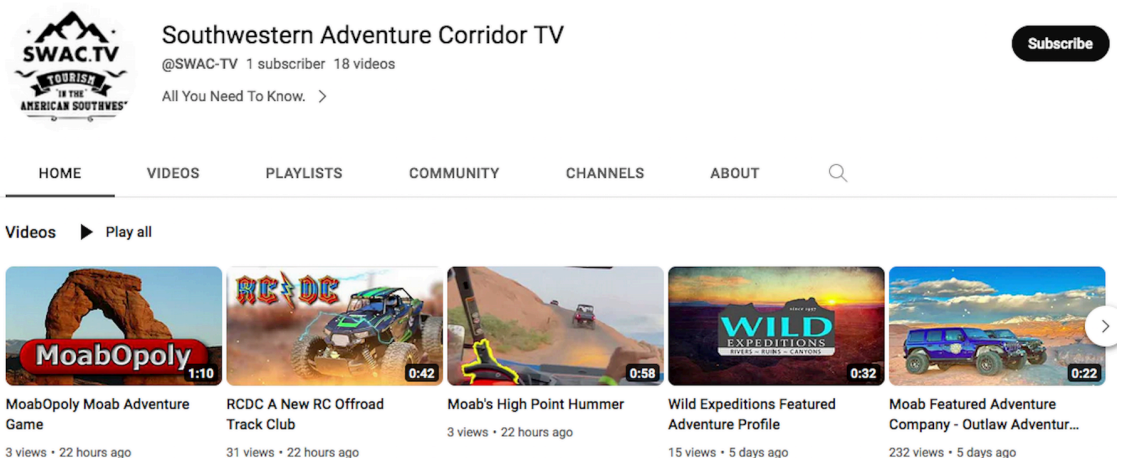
SWAC.TV
TOURISM
IN THE
AMERICAN SOUTHWEST

Southwestern Adventure Corridor TV
@SWAC-TV 1 subscriber 18 videos
All You Need To Know. >

Subscribe

HOME VIDEOS PLAYLISTS COMMUNITY CHANNELS ABOUT

Videos Play all

MoabOpoly
1:10
MoabOpoly Moab Adventure Game
3 views • 22 hours ago

RC DC
0:42
RCDC A New RC Offroad Track Club
31 views • 22 hours ago

0:58
Moab's High Point Hummer
3 views • 22 hours ago

since 1997
WILD
EXPEDITIONS
RIVERS — RUINS — CANYONS
0:32
Wild Expeditions Featured Adventure Profile
15 views • 5 days ago

0:22
Moab Featured Adventure Company - Outlaw Adventur...
232 views • 5 days ago